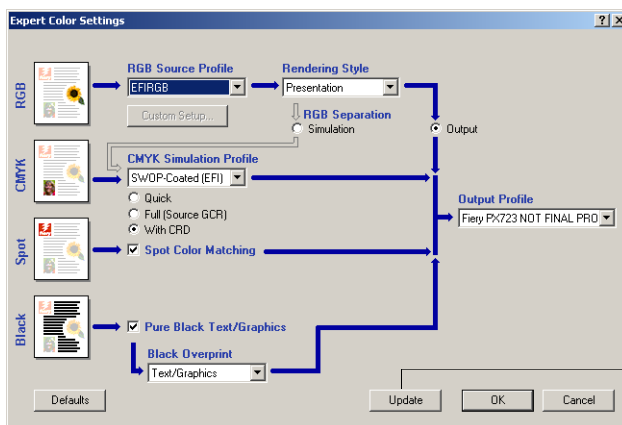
Expert Color Settings

? X

RGB

RGB Source Profile

EFIRGB

Custom Setup...

Rendering Style

Presentation

RGB Separation

Simulation

Output

CMYK

CMYK Simulation Profile

SWOP-Coated (EFI)

Quick

Full (Source GCR)

With CRD

Output Profile

Fiery PX723 NOT FINAL PRO

Spot

Spot Color Matching

Black

Pure Black Text/Graphics

Black Overprint

Text/Graphics

Defaults

Update

OK

Cancel